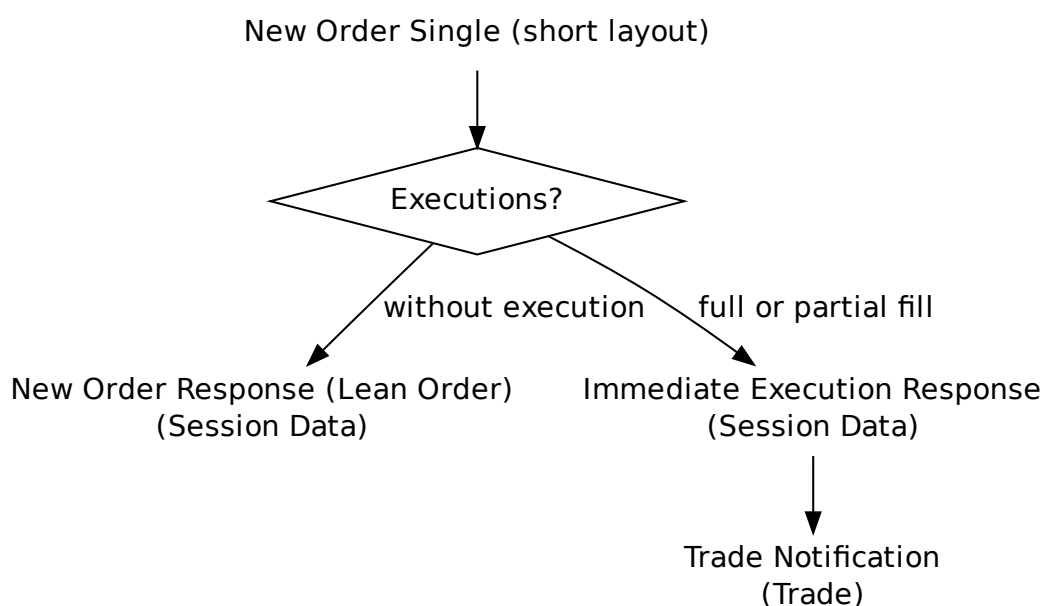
New Order Single (short layout)

Executions?

without execution

full or partial fill

New Order Response (Lean Order)
(Session Data)

Immediate Execution Response
(Session Data)

Trade Notification
(Trade)